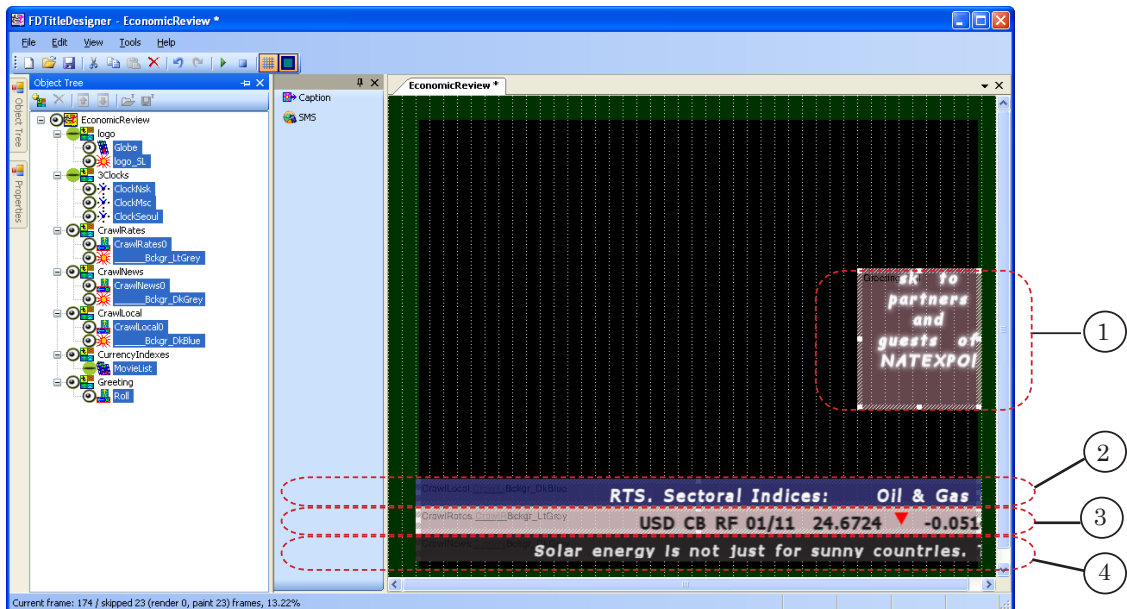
FDTitleDesigner - EconomicReview *

File Edit View Tools Help

Object Tree

EconomicReview
logo
Globe
logo_SL
3Clocks
ClockNsk
ClockMsc
ClockSeoul
CrawlRates
CrawlRates0
_____Bckgr_LtGrey
CrawlNews
CrawlNews0
_____Bckgr_DkGrey
CrawlLocal
CrawlLocal0
_____Bckgr_DkBlue
CurrencyIndexes
MovieList
Greeting
Roll

Object Tree
Properties

Caption
SMS

EconomicReview *

Greeting
sk to
partners
and
guests of
NATEXPO!

CrawlLocal _____Bckgr_DkBlue
RTS. Sectoral Indices: Oil & Gas

CrawlRates _____Bckgr_LtGrey
USD CB RF 01/11 24.6724 -0.051

Solar energy is not just for sunny countries.

1
2
3
4

Current frame: 174 / skipped 23 (render 0, paint 23) frames, 13.22%